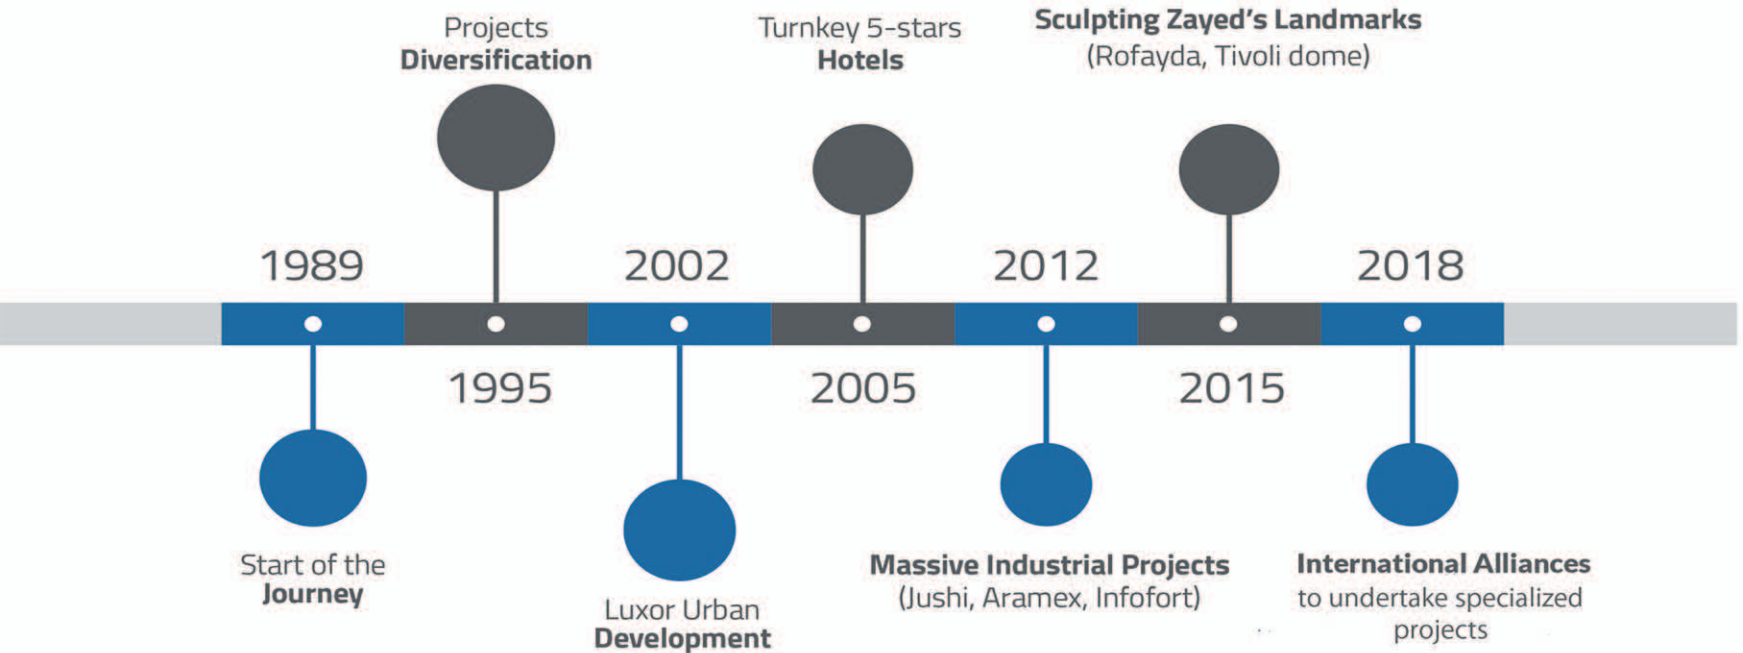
Projects
Diversification

Turnkey 5-stars
Hotels

Sculpting Zayed's Landmarks
(Rofayda, Tivoli dome)

1989

2002

2012

2018

1995

2005

2015

Start of the
Journey

Luxor Urban
Development

Massive Industrial Projects
(Jushi, Aramex, Infofort)

International Alliances
to undertake specialized projects